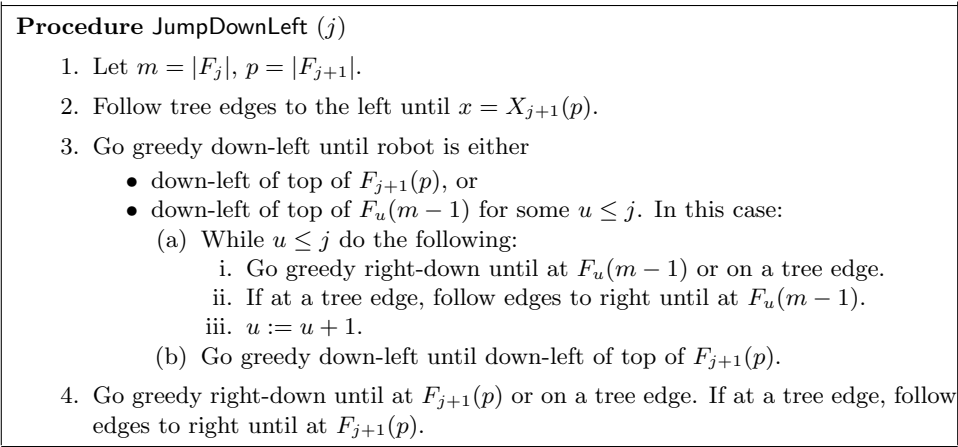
**Procedure** JumpDownLeft $(j)$

1. Let $m = |F_j|$, $p = |F_{j+1}|$.
2. Follow tree edges to the left until $x = X_{j+1}(p)$.
3. Go greedy down-left until robot is either
   - down-left of top of $F_{j+1}(p)$, or
   - down-left of top of $F_u(m-1)$ for some $u \leq j$. In this case:
     (a) While $u \leq j$ do the following:
        i. Go greedy right-down until at $F_u(m-1)$ or on a tree edge.
        ii. If at a tree edge, follow edges to right until at $F_u(m-1)$.
        iii. $u := u + 1$.
     (b) Go greedy down-left until down-left of top of $F_{j+1}(p)$.
4. Go greedy right-down until at $F_{j+1}(p)$ or on a tree edge. If at a tree edge, follow edges to right until at $F_{j+1}(p)$.